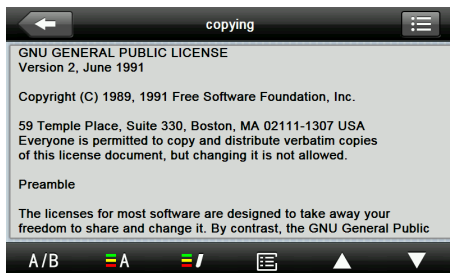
copying

GNU GENERAL PUBLIC LICENSE
Version 2, June 1991

Copyright (C) 1989, 1991 Free Software Foundation, Inc.

59 Temple Place, Suite 330, Boston, MA 02111-1307 USA
Everyone is permitted to copy and distribute verbatim copies of this license document, but changing it is not allowed.

Preamble

The licenses for most software are designed to take away your freedom to share and change it. By contrast, the GNU General Public

A/B A